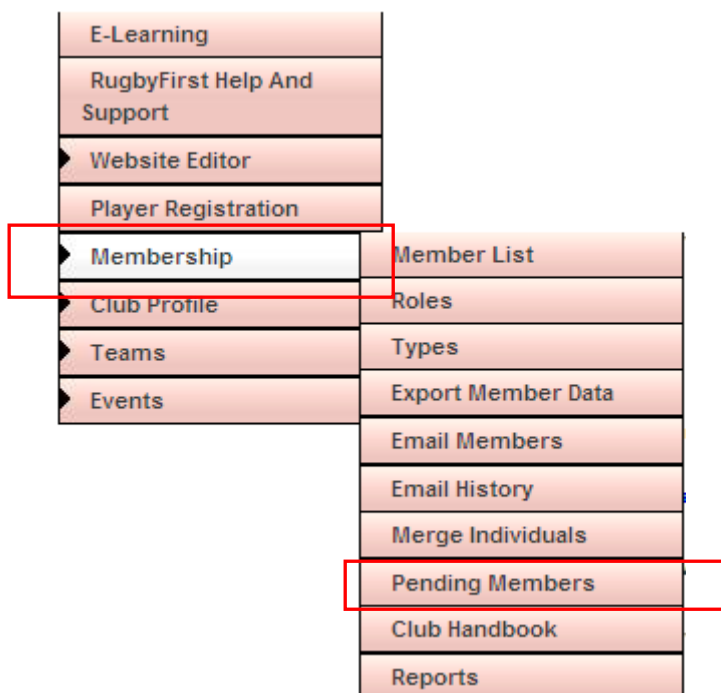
E-Learning

RugbyFirst Help And Support

Website Editor

Player Registration

Membership

Club Profile

Teams

Events

Member List

Roles

Types

Export Member Data

Email Members

Email History

Merge Individuals

Pending Members

Club Handbook

Reports